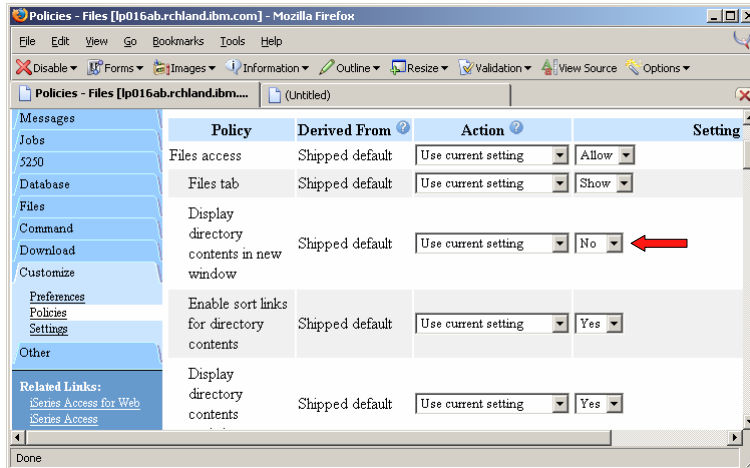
Policies - Files [lp016ab.rchland.ibm.com] - Mozilla Firefox

File Edit View Go Bookmarks Tools Help

Disable ▾ Forms ▾ Images ▾ Information ▾ Outline ▾ Resize ▾ Validation ▾ View Source Options ▾

Policies - Files [lp016ab.rchland.ibm.... (Untitled)

Messages
Jobs
5250
Database
Files
Command
Download
Customize
Preferences
Policies
Settings
Other

Related Links:
iSeries Access for Web
iSeries Access

| Policy | Derived From | Action | Setting |
|---|---|---|---|
| Files access | Shipped default | Use current setting | Allow |
| Files tab | Shipped default | Use current setting | Show |
| Display directory contents in new window | Shipped default | Use current setting | No |
| Enable sort links for directory contents | Shipped default | Use current setting | Yes |
| Display directory contents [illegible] | Shipped default | Use current setting | Yes |

Done